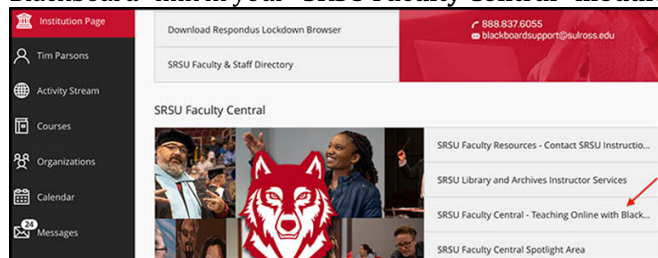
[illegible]

Institution Page

Tim Parsons

Activity Stream

Courses

Organizations

Calendar

24 Messages

Download Respondus Lockdown Browser

SRSU Faculty & Staff Directory

888.837.6055
blackboardsupport@sulross.edu

SRSU Faculty Central

SRSU Faculty Resources - Contact SRSU Instructio...

SRSU Library and Archives Instructor Services

SRSU Faculty Central - Teaching Online with Black...

SRSU Faculty Central Spotlight Area